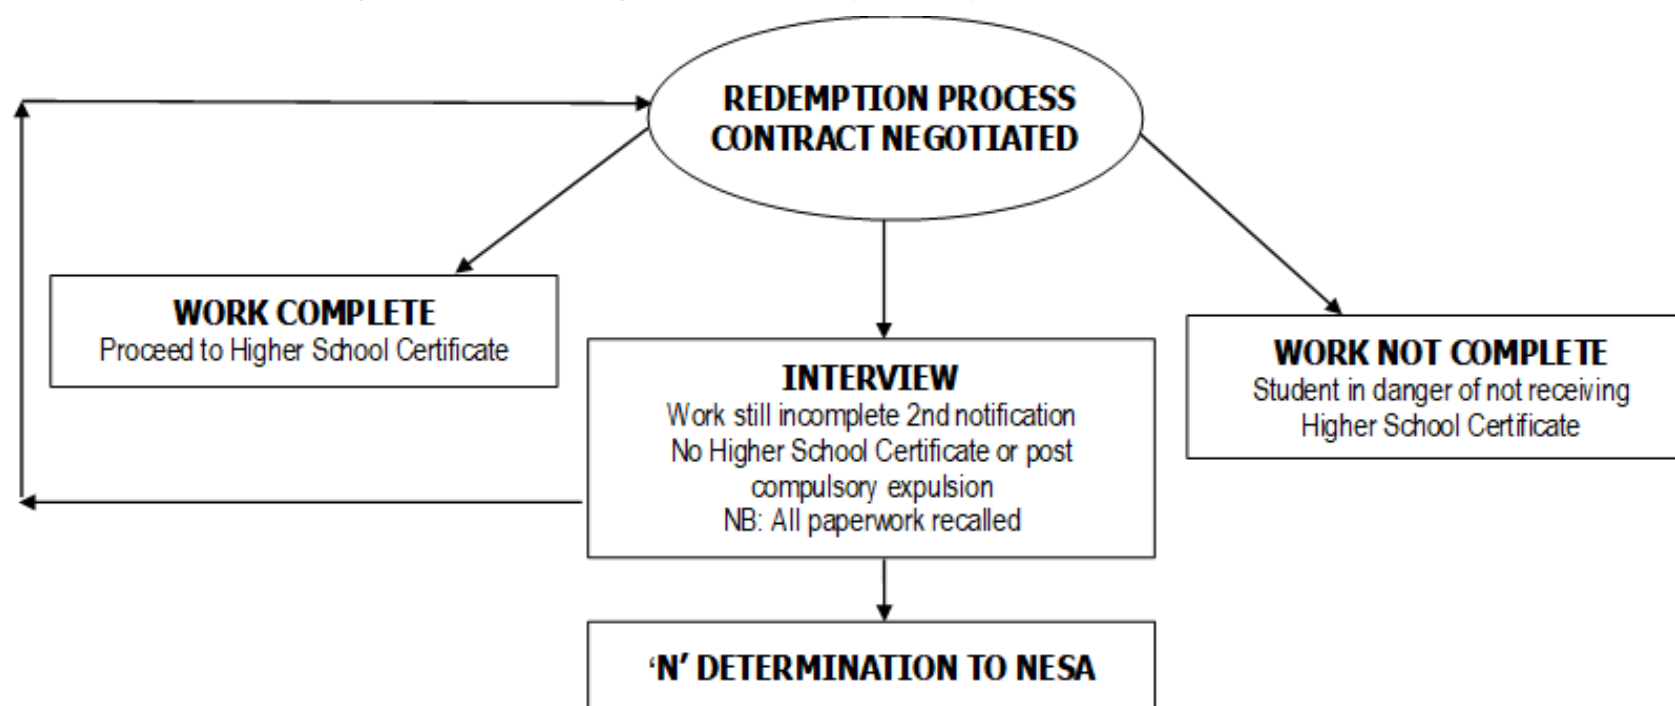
REDEMPTION PROCESS
CONTRACT NEGOTIATED

WORK COMPLETE
Proceed to Higher School Certificate

INTERVIEW
Work still incomplete 2nd notification
No Higher School Certificate or post compulsory expulsion
NB: All paperwork recalled

WORK NOT COMPLETE
Student in danger of not receiving Higher School Certificate

'N' DETERMINATION TO NESA